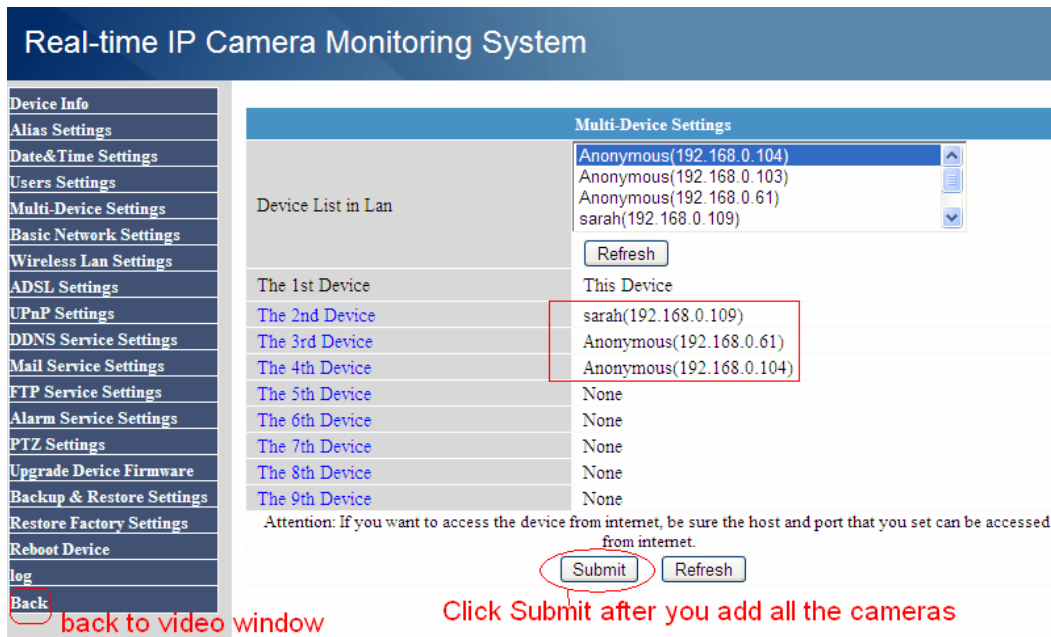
Real-time IP Camera Monitoring System

Device Info
Alias Settings
Date&Time Settings
Users Settings
Multi-Device Settings
Basic Network Settings
Wireless Lan Settings
ADSL Settings
UPnP Settings
DDNS Service Settings
Mail Service Settings
FTP Service Settings
Alarm Service Settings
PTZ Settings
Upgrade Device Firmware
Backup & Restore Settings
Restore Factory Settings
Reboot Device
log
Back

back to video window

Multi-Device Settings

| | |
|---|---|
| Device List in Lan | Anonymous(192.168.0.104) Anonymous(192.168.0.103) Anonymous(192.168.0.61) sarah(192.168.0.109) Refresh |
| The 1st Device | This Device |
| The 2nd Device | sarah(192.168.0.109) |
| The 3rd Device | Anonymous(192.168.0.61) |
| The 4th Device | Anonymous(192.168.0.104) |
| The 5th Device | None |
| The 6th Device | None |
| The 7th Device | None |
| The 8th Device | None |
| The 9th Device | None |

Attention: If you want to access the device from internet, be sure the host and port that you set can be accessed from internet.

Submit Refresh

Click Submit after you add all the cameras